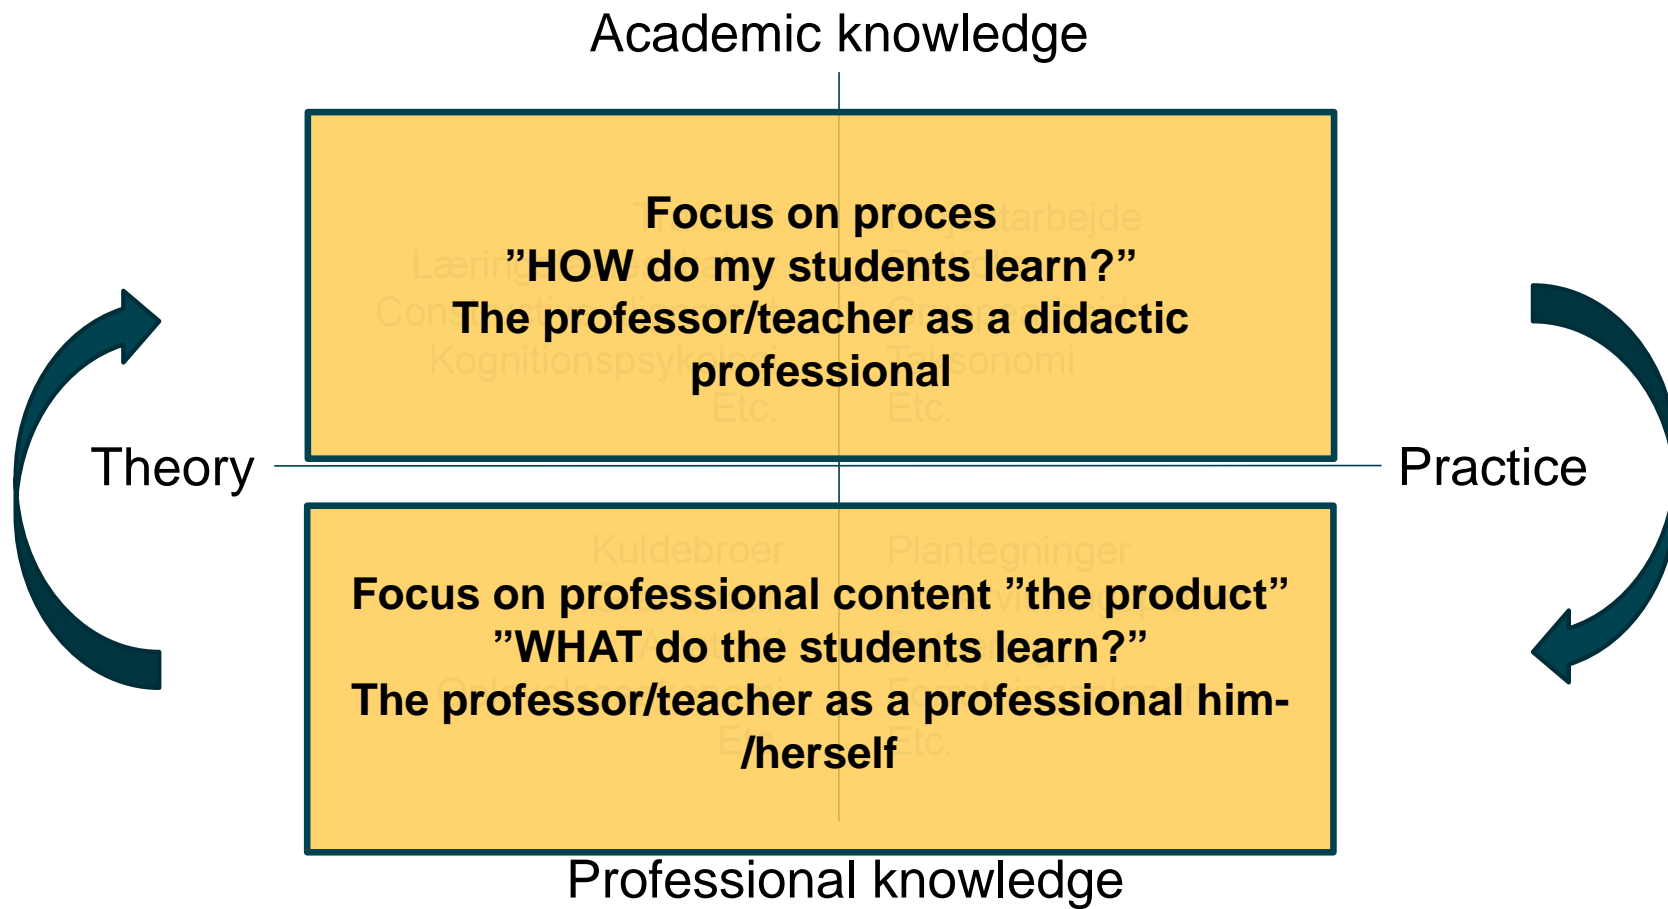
Academic knowledge

Focus on proces
”HOW do my students learn?”
The professor/teacher as a didactic professional

Theory

Practice

Focus on professional content ”the product”
”WHAT do the students learn?”
The professor/teacher as a professional him-/herself

Professional knowledge